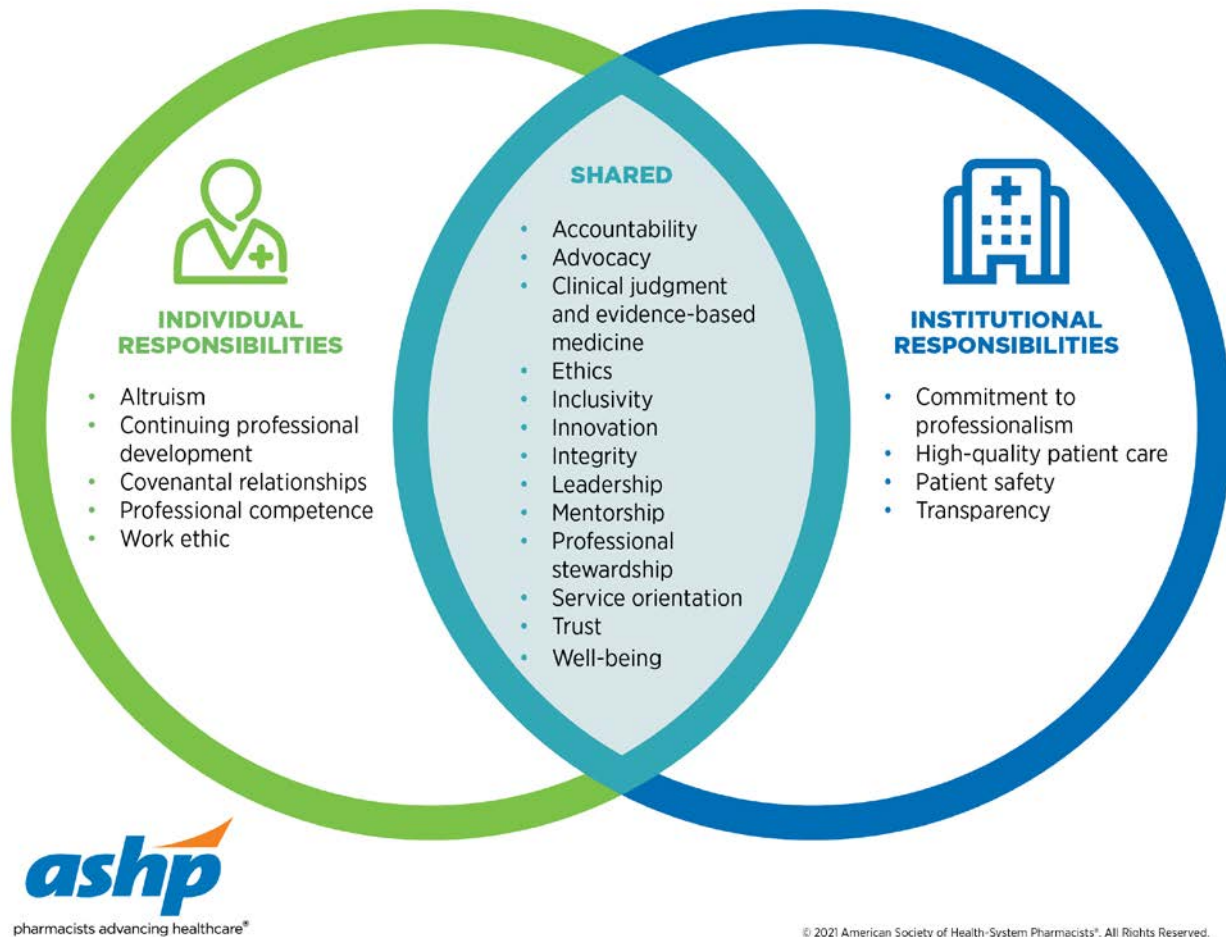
INDIVIDUAL RESPONSIBILITIES

- Altruism
- Continuing professional development
- Covenantal relationships
- Professional competence
- Work ethic

SHARED

- Accountability
- Advocacy
- Clinical judgment and evidence-based medicine
- Ethics
- Inclusivity
- Innovation
- Integrity
- Leadership
- Mentorship
- Professional stewardship
- Service orientation
- Trust
- Well-being

INSTITUTIONAL RESPONSIBILITIES

- Commitment to professionalism
- High-quality patient care
- Patient safety
- Transparency

ashp
pharmacists advancing healthcare®

© 2021 American Society of Health-System Pharmacists®. All Rights Reserved.